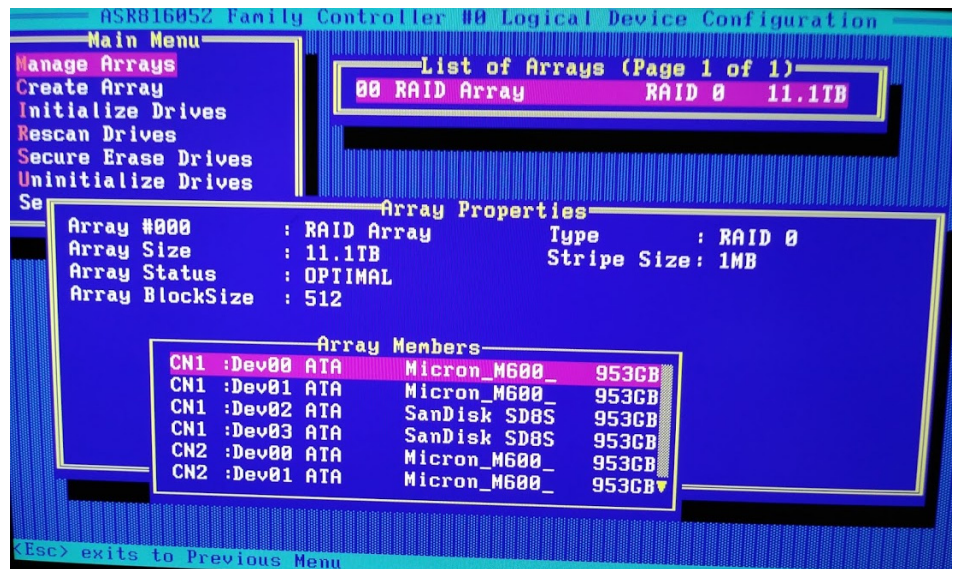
ASR81605Z Family Controller #0 Logical Device Configuration

Main Menu
Manage Arrays
Create Array
Initialize Drives
Rescan Drives
Secure Erase Drives
Uninitialize Drives
Se

List of Arrays (Page 1 of 1)
00 RAID Array RAID 0 11.1TB

Array Properties
Array #000 : RAID Array
Array Size : 11.1TB
Array Status : OPTIMAL
Array BlockSize : 512
Type : RAID 0
Stripe Size: 1MB

Array Members
| | | | |
|---|---|---|---|
| CN1 :Dev00 | ATA | Micron_M600_ | 953GB |
| CN1 :Dev01 | ATA | Micron_M600_ | 953GB |
| CN1 :Dev02 | ATA | SanDisk SD8S | 953GB |
| CN1 :Dev03 | ATA | SanDisk SD8S | 953GB |
| CN2 :Dev00 | ATA | Micron_M600_ | 953GB |
| CN2 :Dev01 | ATA | Micron_M600_ | 953GB |

<Esc> exits to Previous Menu